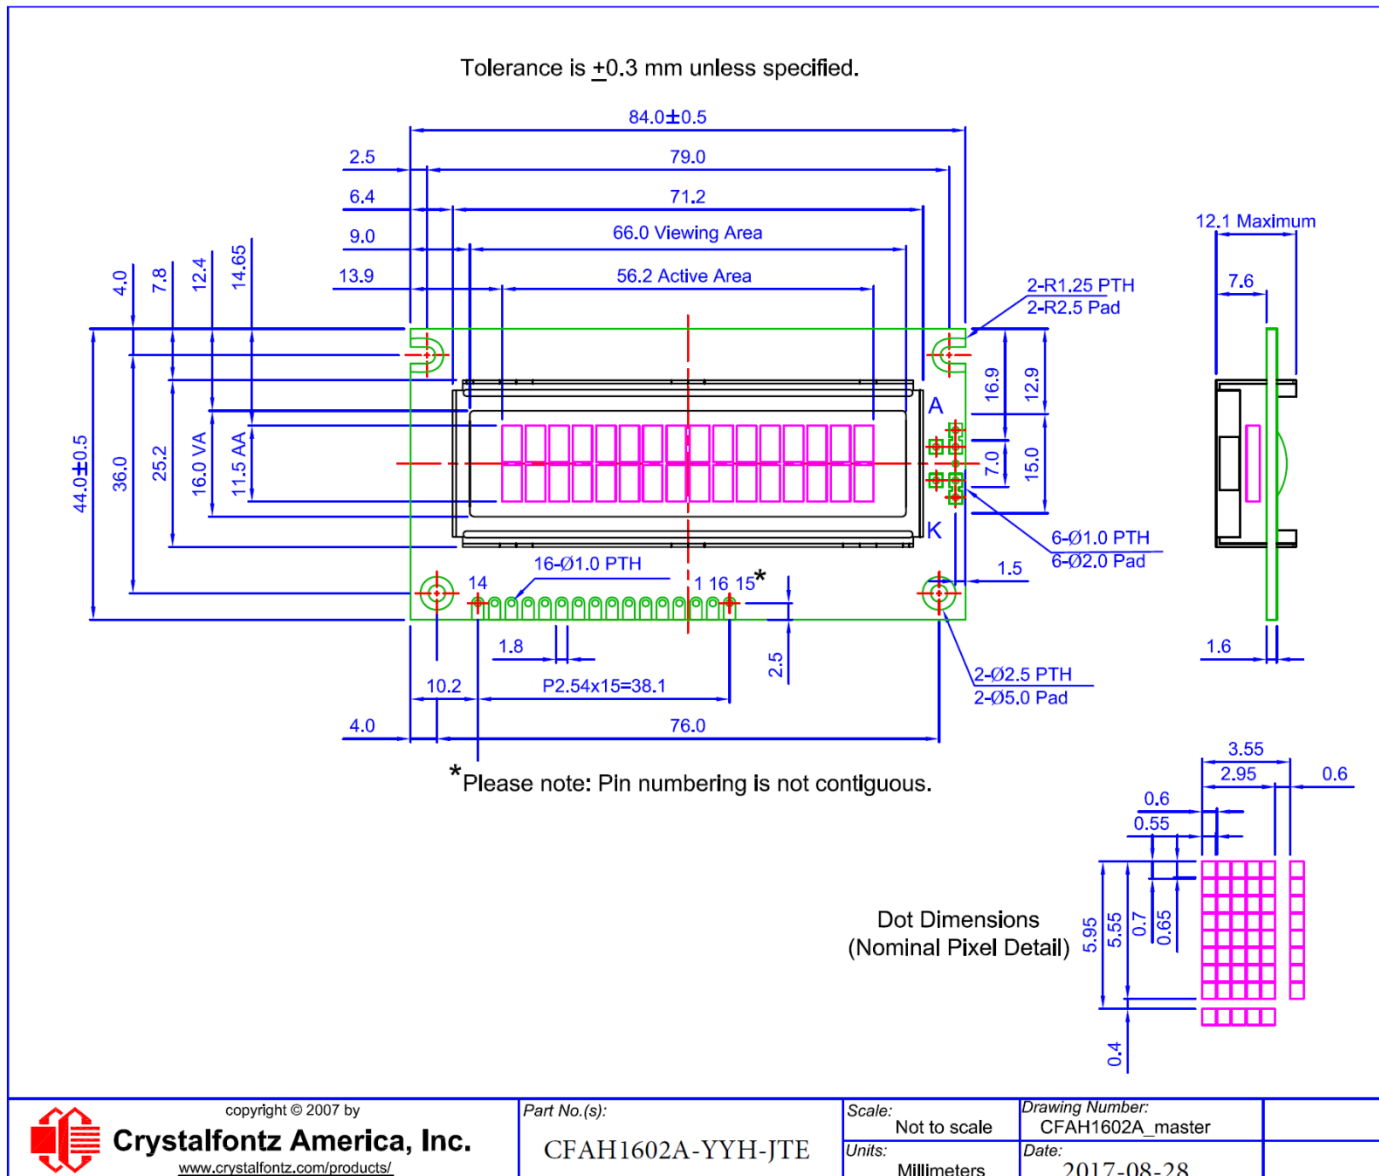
Tolerance is $\pm$0.3 mm unless specified.

84.0$\pm$0.5
2.5
79.0
6.4
71.2
9.0
66.0 Viewing Area
13.9
56.2 Active Area
12.1 Maximum
7.6
2-R1.25 PTH
2-R2.5 Pad
4.0
7.8
12.4
14.65
44.0$\pm$0.5
36.0
25.2
16.0 VA
11.5 AA
16.9
12.9
7.0
15.0
A
K
6-Ø1.0 PTH
6-Ø2.0 Pad
16-Ø1.0 PTH
14
1 16 15*
1.5
1.8
2.5
10.2
P2.54x15=38.1
2-Ø2.5 PTH
2-Ø5.0 Pad
4.0
76.0
1.6

*Please note: Pin numbering is not contiguous.

3.55
2.95
0.6
0.6
0.55
Dot Dimensions
(Nominal Pixel Detail)
5.95
5.55
0.7
0.65
0.4

copyright © 2007 by
Crystalfontz America, Inc.
www.crystalfontz.com/products/

Part No.(s):
CFAH1602A-YYH-JTE

Scale:
Not to scale
Units:
Millimeters

Drawing Number:
CFAH1602A_master
Date:
2017-08-28